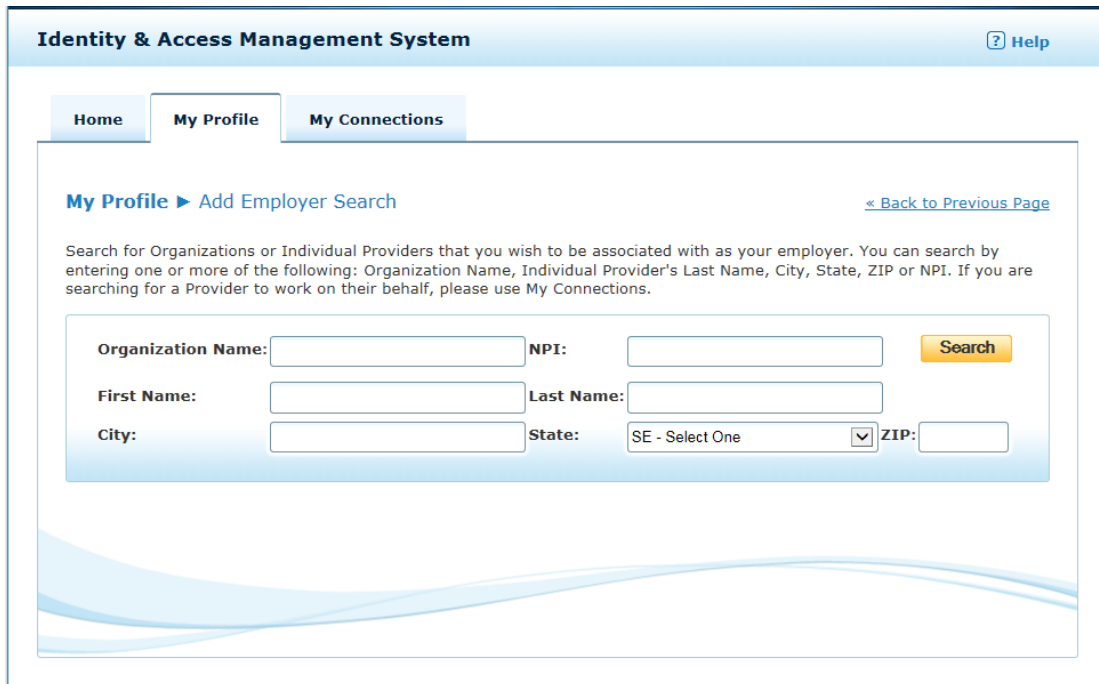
Identity & Access Management System

? Help

Home
My Profile
My Connections

My Profile ► Add Employer Search

« Back to Previous Page

Search for Organizations or Individual Providers that you wish to be associated with as your employer. You can search by entering one or more of the following: Organization Name, Individual Provider's Last Name, City, State, ZIP or NPI. If you are searching for a Provider to work on their behalf, please use My Connections.

Organization Name:
NPI:
Search
First Name:
Last Name:
City:
State:
SE - Select One
ZIP: